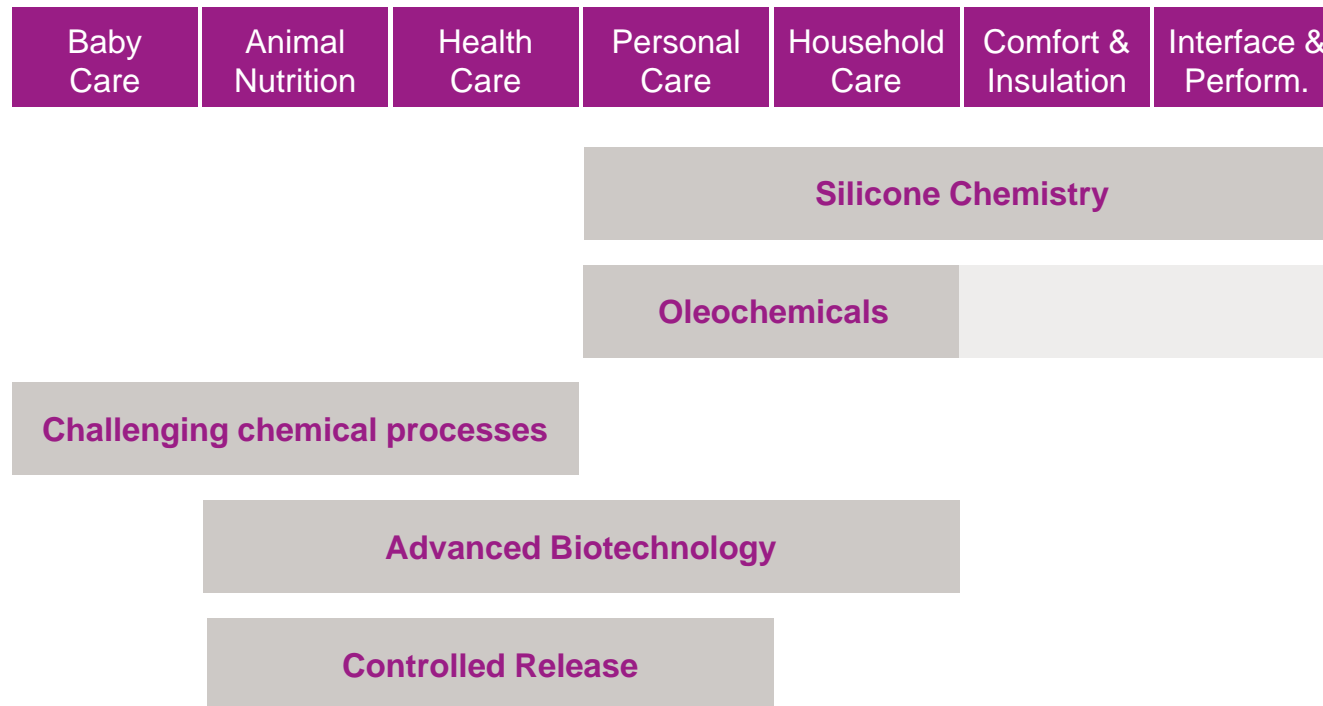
| Baby Care | Animal Nutrition | Health Care | Personal Care | Household Care | Comfort & Insulation | Interface & Perform. |
|---|---|---|---|---|---|---|

Silicone Chemistry

Oleochemicals

Challenging chemical processes

Advanced Biotechnology

Controlled Release